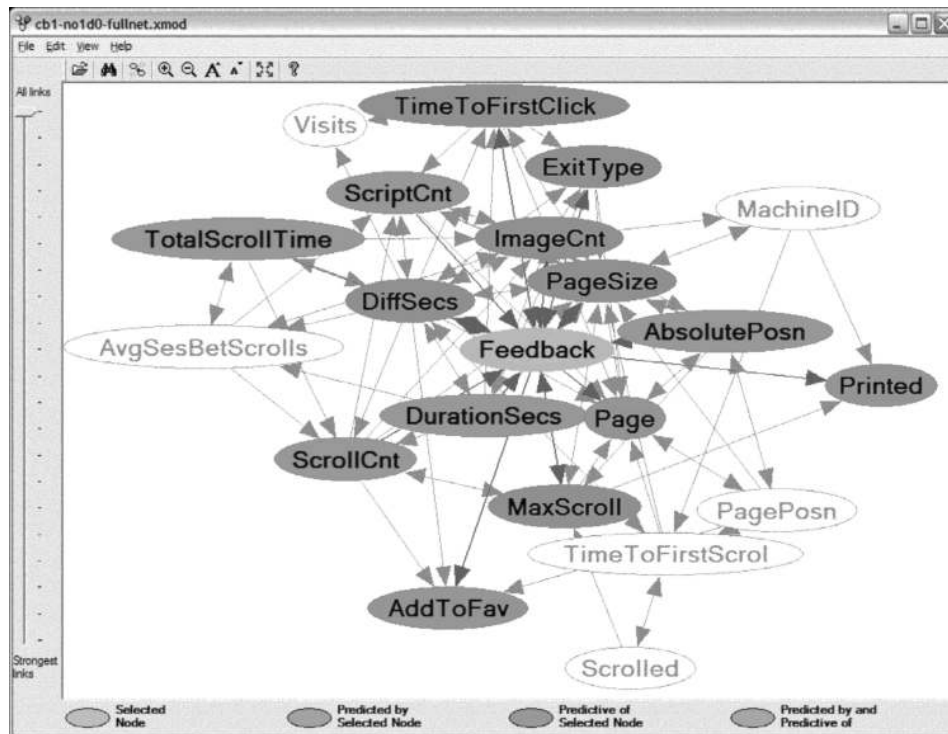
cb1-no1d0-fullnet.xmod

File Edit View Help

All links

Strongest links

TimeToFirstClick

Visits

ExitType

ScriptCnt

MachineID

TotalScrollTime

ImageCnt

PageSize

DiffSecs

AbsolutePosn

AvgSesBetScrolls

Feedback

Printed

DurationSecs

Page

ScrollCnt

MaxScroll

PagePosn

TimeToFirstScrol

AddToFav

Scrolled

Selected Node

Predicted by Selected Node

Predictive of Selected Node

Predicted by and Predictive of